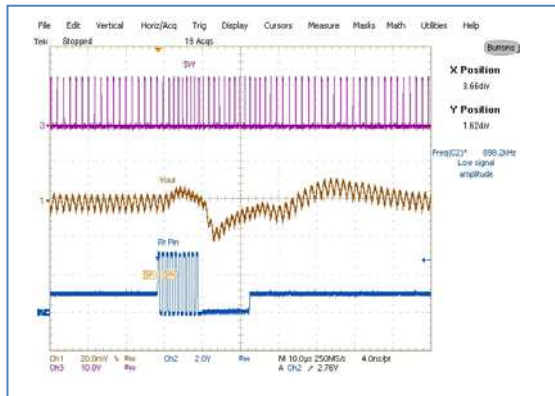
File Edit Vertical Horiz/Acq Trig Display Cursors Measure Masks Math Utilities Help

Tek Stopped 19 Acqs

Buttons

X Position
3.66div

Y Position
1.62div

Freq(C2)* 898.2kHz
Low signal amplitude

SW

Vout

Rt Pin

Ch1 20.0mV % Bw Ch2 2.0V Bw M 10.0µs 250MS/s 4.0ns/pt
Ch3 10.0V Bw A Ch2 ∕ 2.78V